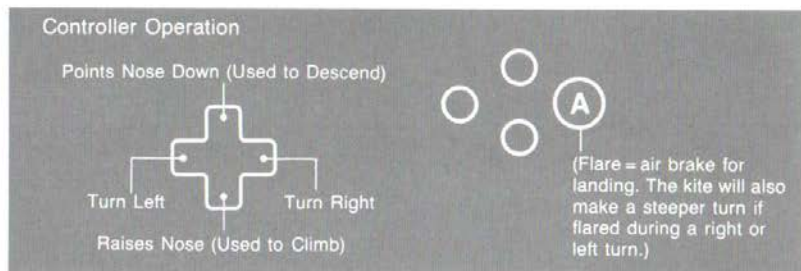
Controller Operation

Points Nose Down (Used to Descend)

Turn Left

Turn Right

Raises Nose (Used to Climb)

A

(Flare = air brake for landing. The kite will also make a steeper turn if flared during a right or left turn.)